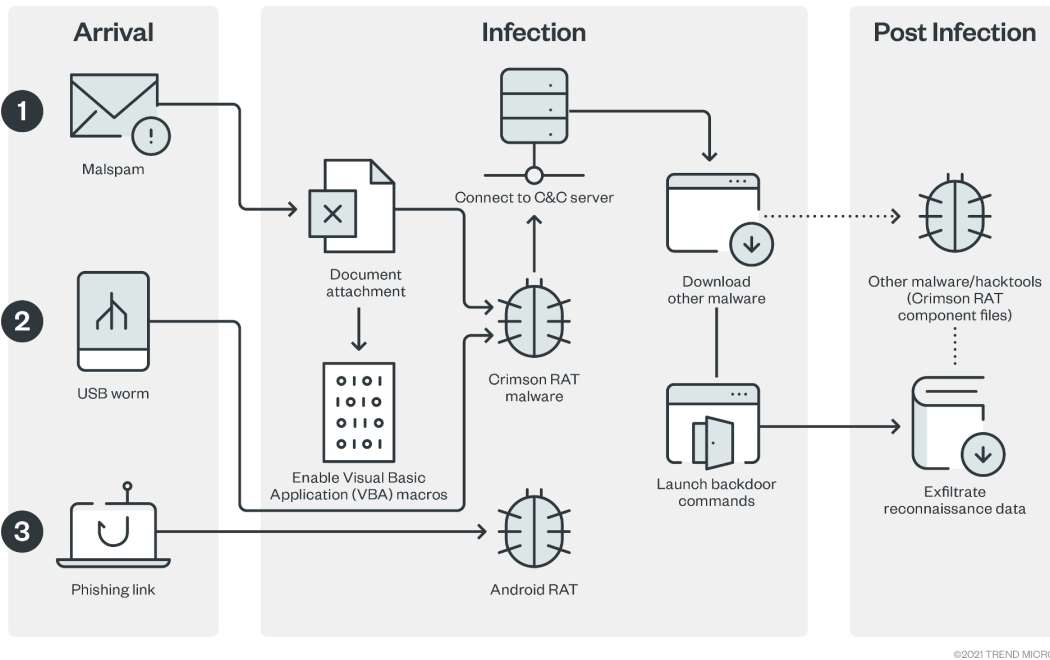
Arrival

Infection

Post Infection

1

Malspam

2

USB worm

3

Phishing link

Document attachment

Enable Visual Basic Application (VBA) macros

0101
1010
0110
0101

Connect to C&C server

Crimson RAT malware

Android RAT

Download other malware

Launch backdoor commands

Other malware/hacktools (Crimson RAT component files)

Exfiltrate reconnaissance data

©2021 TREND MICR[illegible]